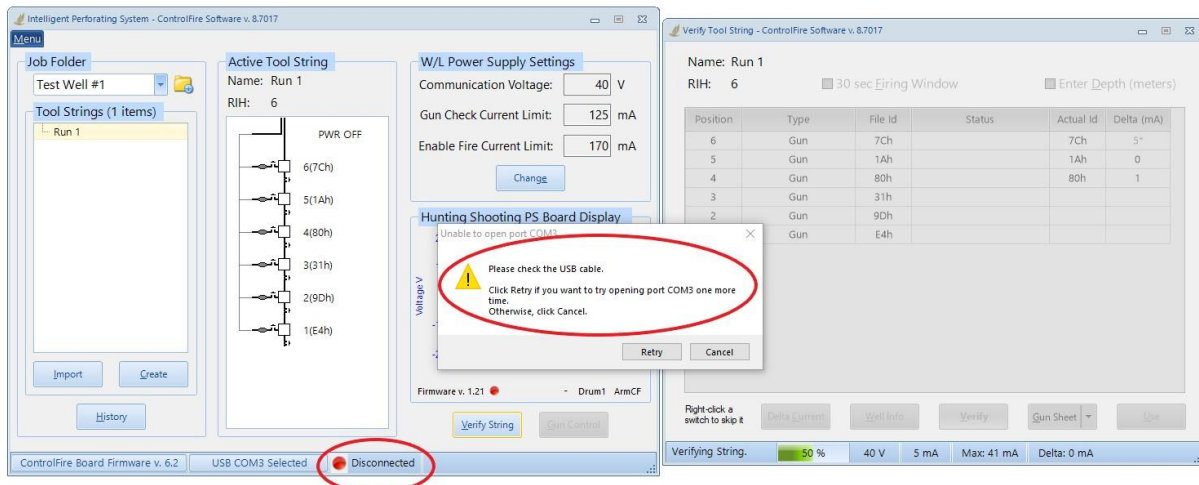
Intelligent Perforating System - ControlFire Software v. 8.7017

Menu

Job Folder

Test Well #1

Tool Strings (1 items)

Run 1

Import

Create

History

Active Tool String

Name: Run 1

RIH: 6

PWR OFF

6(7Ch)

5(1Ah)

4(80h)

3(31h)

2(9Dh)

1(E4h)

W/L Power Supply Settings

Communication Voltage: 40 V

Gun Check Current Limit: 125 mA

Enable Fire Current Limit: 170 mA

Change

Hunting Shooting PS Board Display

Voltage V

Firmware v. 1.21 - Drum1 ArmCF

Verify String

Gun Control

ControlFire Board Firmware v. 6.2

USB COM3 Selected

Disconnected

Unable to open port COM3

Please check the USB cable.

Click Retry if you want to try opening port COM3 one more time.
Otherwise, click Cancel.

Retry

Cancel

Verify Tool String - ControlFire Software v. 8.7017

Name: Run 1

RIH: 6

30 sec Firing Window

Enter Depth (meters)

| Position | Type | File Id | Status | Actual Id | Delta (mA) |
|---|---|---|---|---|---|
| 6 | Gun | 7Ch | | 7Ch | 5* |
| 5 | Gun | 1Ah | | 1Ah | 0 |
| 4 | Gun | 80h | | 80h | 1 |
| 3 | Gun | 31h | | | |
| 2 | Gun | 9Dh | | | |
| 1 | Gun | E4h | | | |

Right-click a switch to skip it

Delta Current

Well Info

Verify

Gun Sheet

Use

Verifying String. 50 % 40 V 5 mA Max: 41 mA Delta: 0 mA